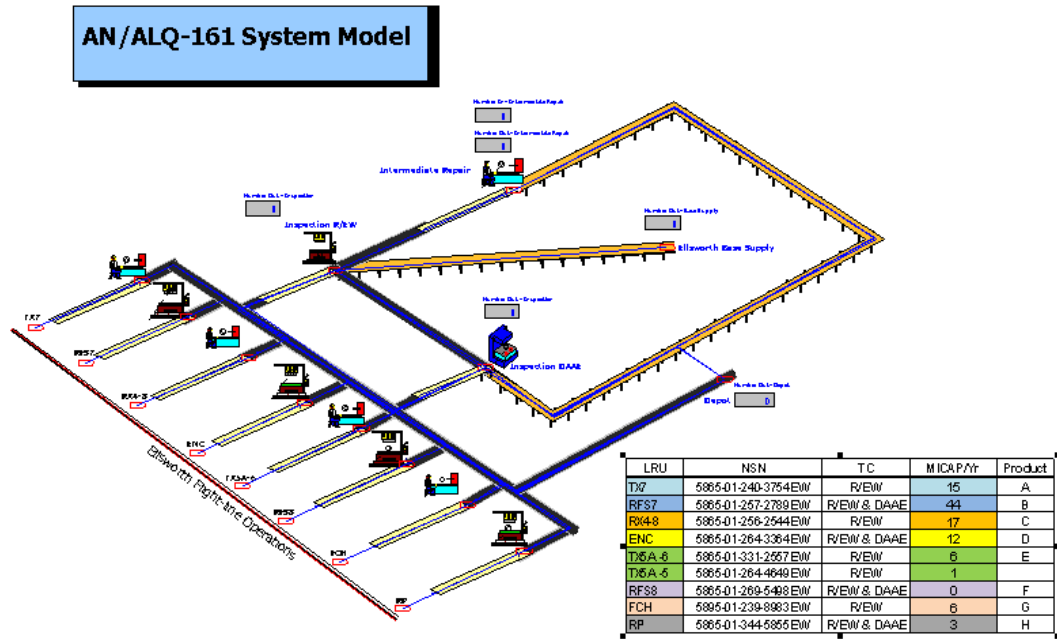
AN/ALQ-161 System Model

Number In-Intermediate Repair

Number Out-Intermediate Repair

Intermediate Repair

Number Out-Inspection

Number Out-Base Supply

Inspection R/EW

Ellsworth Base Supply

Number Out-Inspection

Inspection DAAE

Number Out-Depot

Depot

TX7

RFS7

RX4-8

ENC

TX5A-6

RFS8

FCH

RP

Ellsworth Flight-line Operations

| LRU | NSN | TC | MICAP/Yr | Product |
|---|---|---|---|---|
| TX7 | 5865-01-240-3754EW | R/EW | 15 | A |
| RFS7 | 5865-01-257-2789EW | R/EW & DAAE | 44 | B |
| RX4-8 | 5865-01-256-2544EW | R/EW | 17 | C |
| ENC | 5865-01-264-3364EW | R/EW & DAAE | 12 | D |
| TX5A-6 | 5865-01-331-2557EW | R/EW | 6 | E |
| TX5A-5 | 5865-01-264-4649EW | R/EW | 1 | |
| RFS8 | 5865-01-269-5498EW | R/EW & DAAE | 0 | F |
| FCH | 5895-01-239-8983EW | R/EW | 6 | G |
| RP | 5865-01-344-5855EW | R/EW & DAAE | 3 | H |